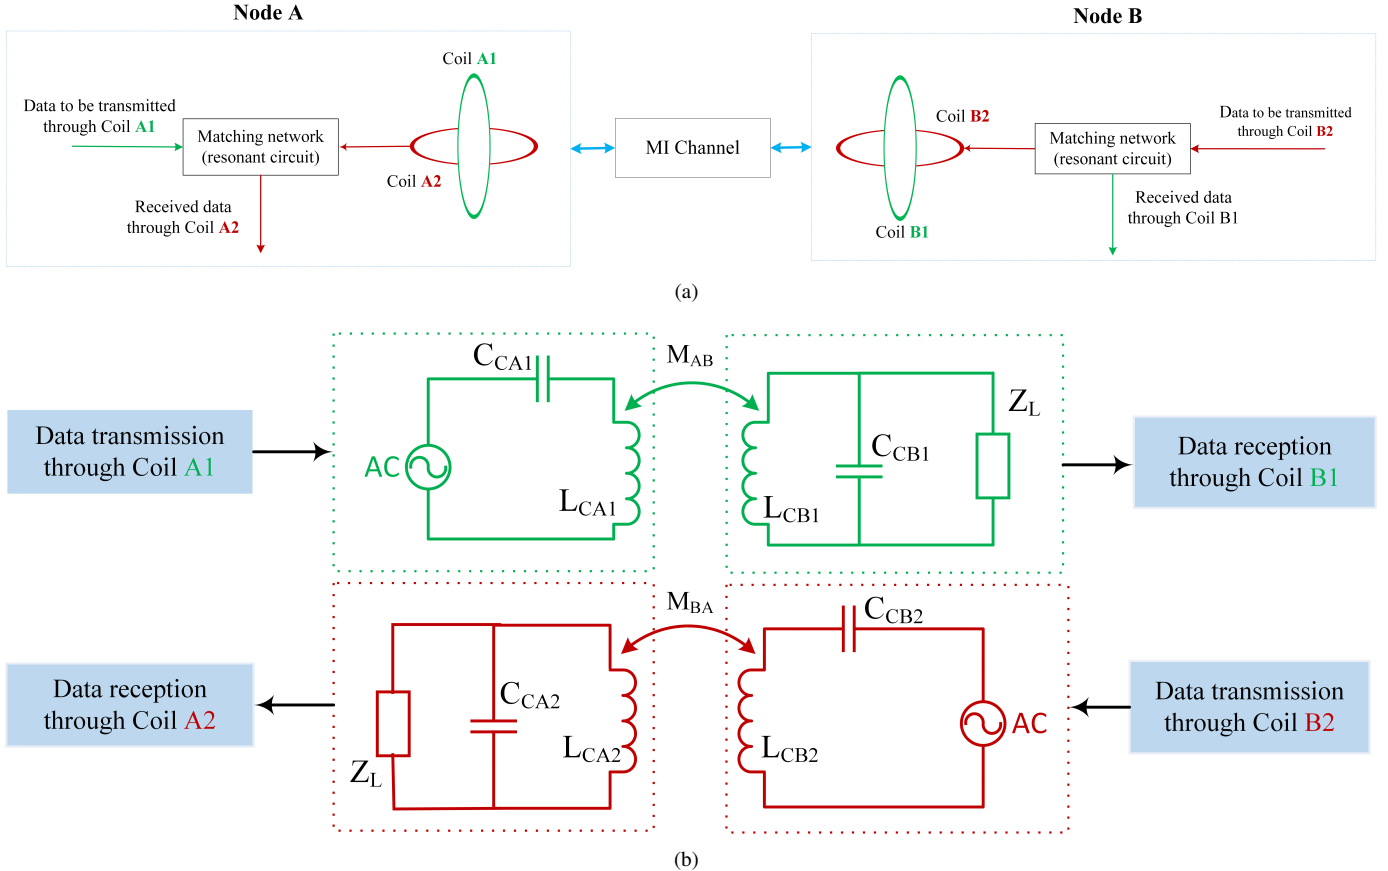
Node A

Coil A1

Data to be transmitted through Coil A1

Matching network (resonant circuit)

Coil A2

Received data through Coil A2

MI Channel

Node B

Coil B2

Data to be transmitted through Coil B2

Matching network (resonant circuit)

Received data through Coil B1

Coil B1

(a)

$C_{CA1}$

$M_{AB}$

Data transmission through Coil A1

AC

$L_{CA1}$

$C_{CB1}$

$Z_L$

$L_{CB1}$

Data reception through Coil B1

$M_{BA}$

$C_{CB2}$

Data reception through Coil A2

$C_{CA2}$

$L_{CA2}$

$Z_L$

$L_{CB2}$

AC

Data transmission through Coil B2

(b)